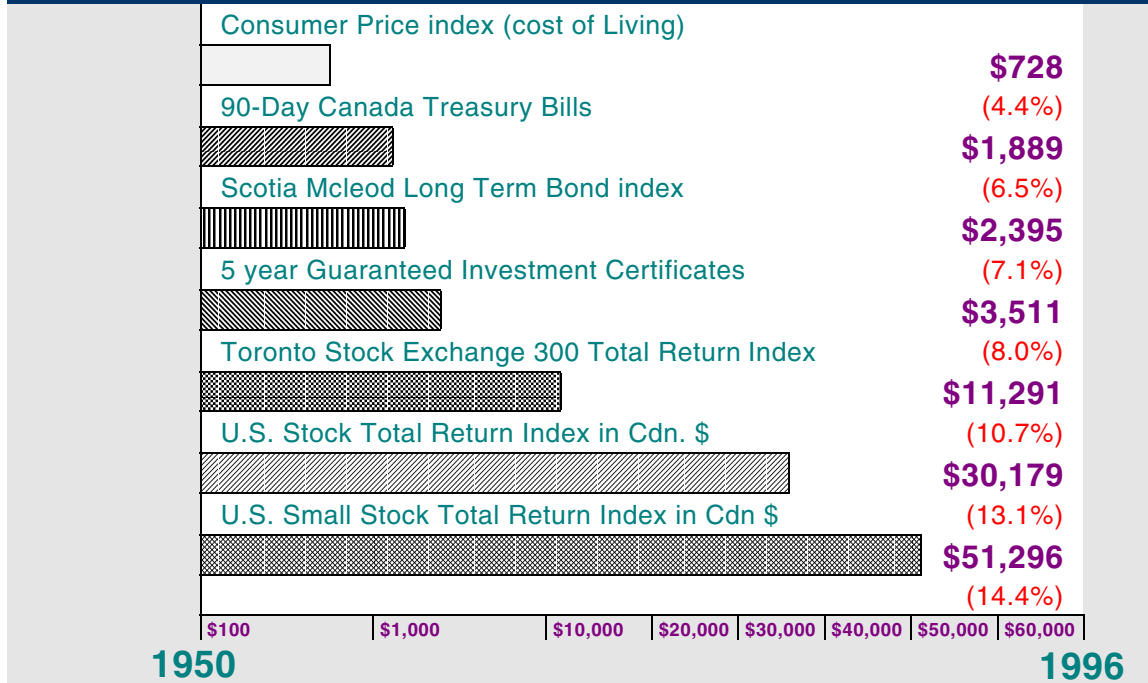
Consumer Price index (cost of Living)

$728

90-Day Canada Treasury Bills

(4.4%)

$1,889

Scotia Mcleod Long Term Bond index

(6.5%)

$2,395

5 year Guaranteed Investment Certificates

(7.1%)

$3,511

Toronto Stock Exchange 300 Total Return Index

(8.0%)

$11,291

U.S. Stock Total Return Index in Cdn. $

(10.7%)

$30,179

U.S. Small Stock Total Return Index in Cdn $

(13.1%)

$51,296

(14.4%)

$100 | $1,000 | $10,000 | $20,000 | $30,000 | $40,000 | $50,000 | $60,000

1950

1996